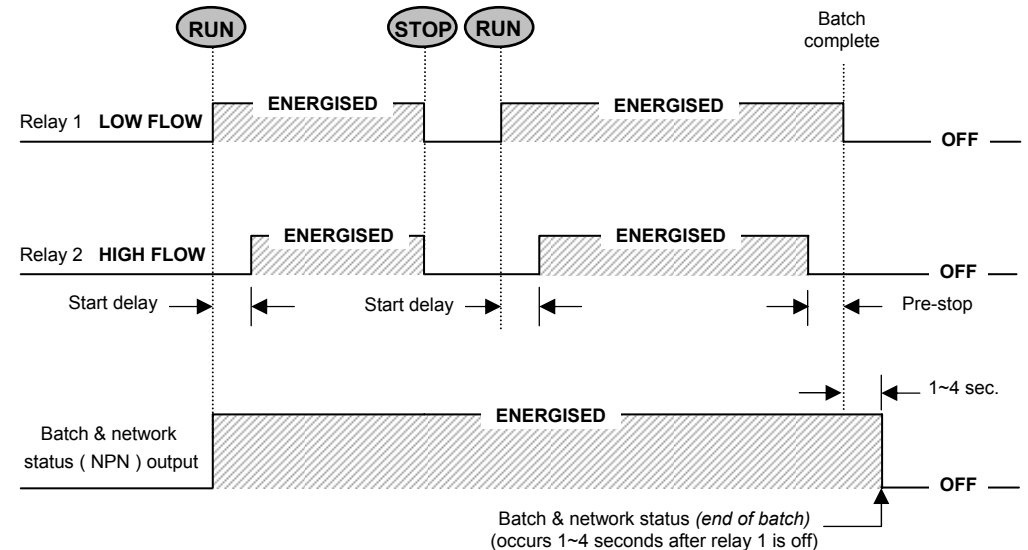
RUN

STOP

RUN

Batch complete

Relay 1 LOW FLOW

ENERGISED

ENERGISED

OFF

Relay 2 HIGH FLOW

ENERGISED

ENERGISED

OFF

Start delay

Start delay

Pre-stop

1~4 sec.

Batch & network status ( NPN ) output

ENERGISED

OFF

Batch & network status *(end of batch)*
(occurs 1~4 seconds after relay 1 is off)